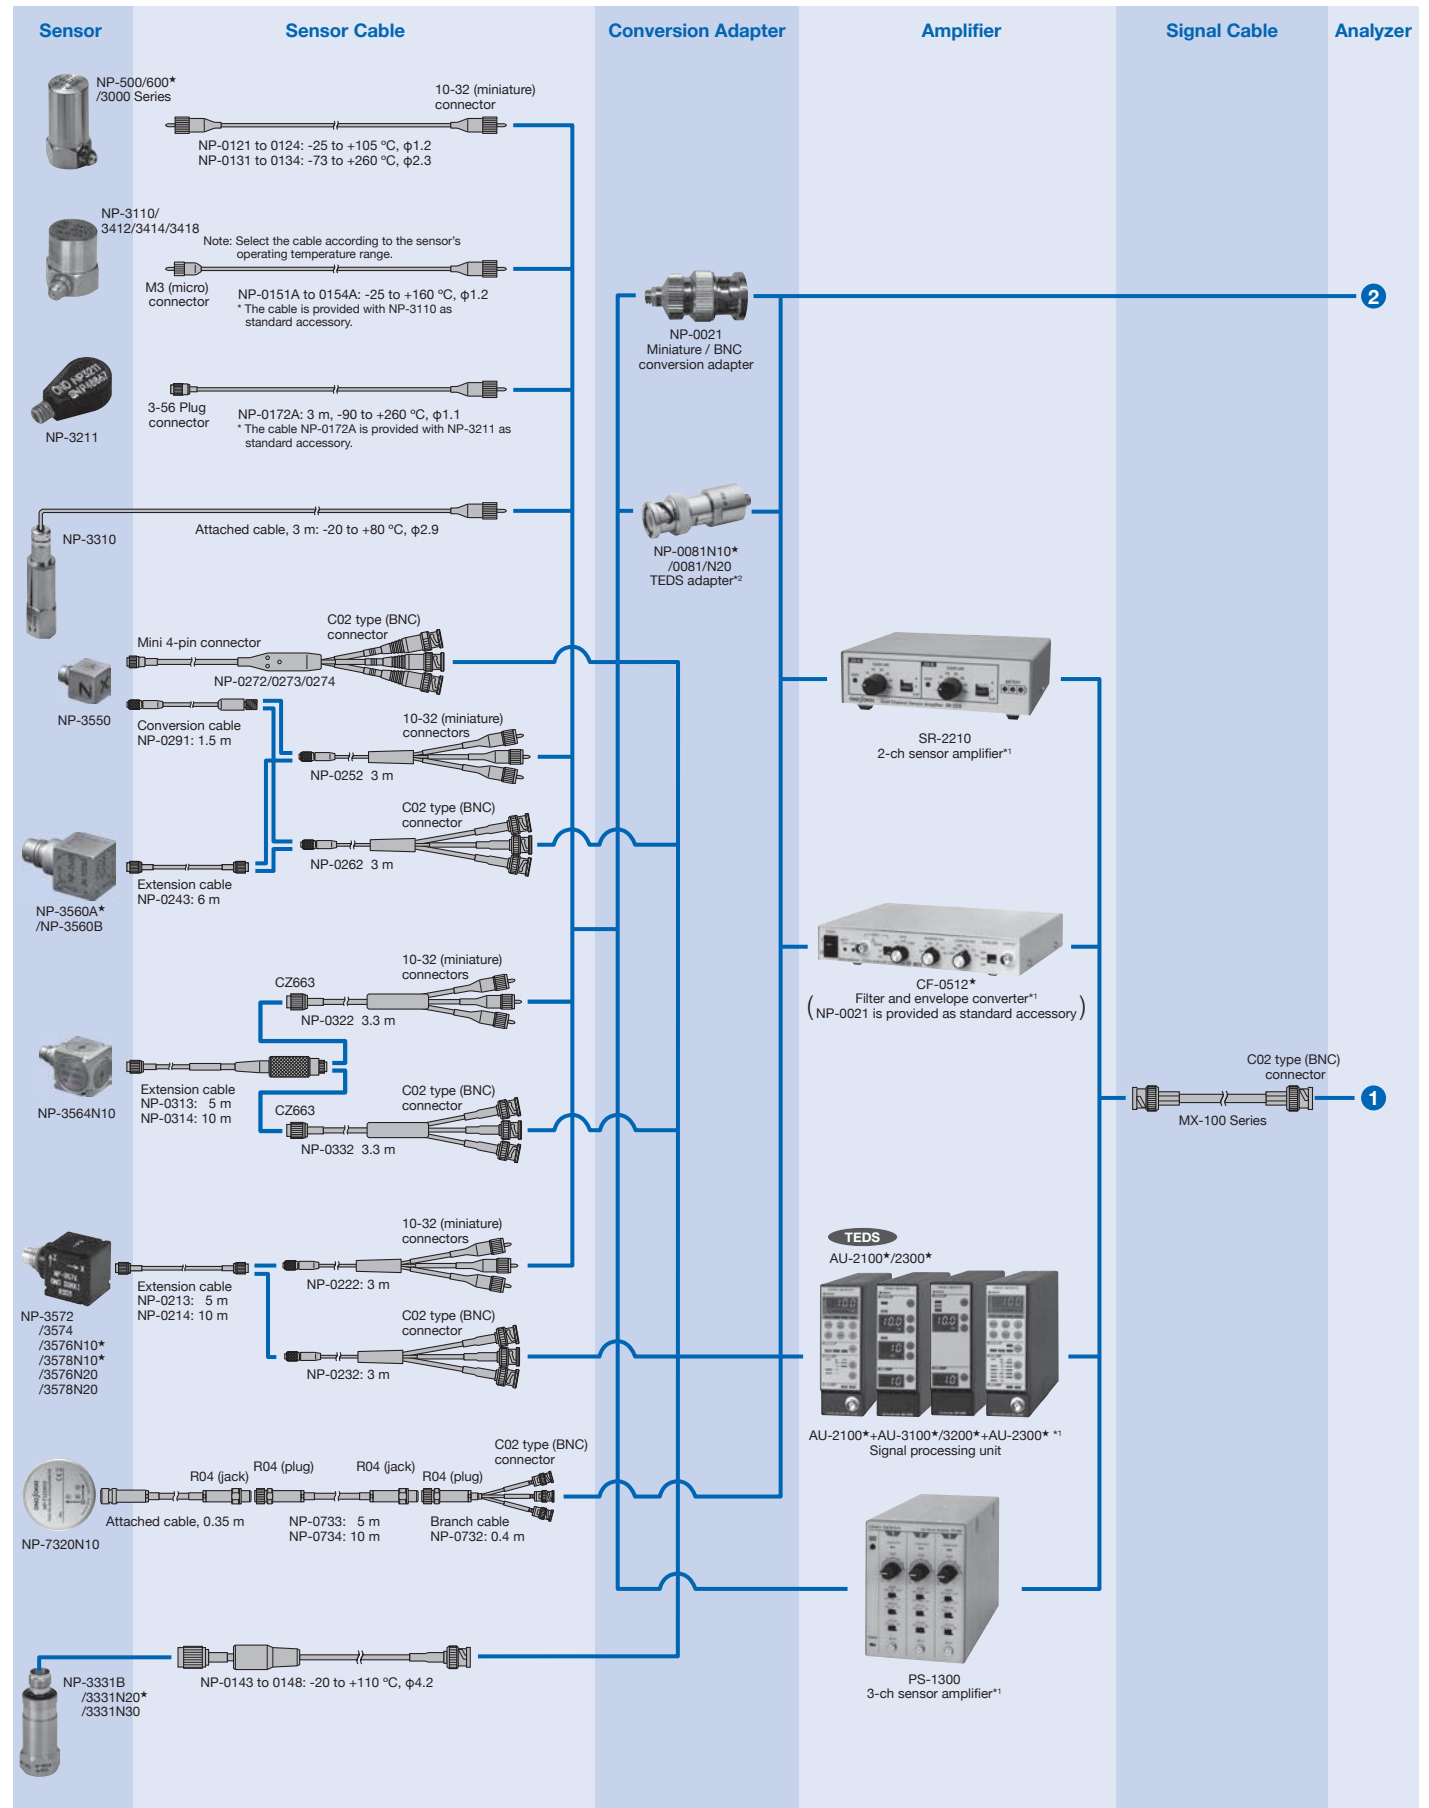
Sensor | Sensor Cable | Conversion Adapter | Amplifier | Signal Cable | Analyzer

NP-500/600★ /3000 Series

10-32 (miniature) connector

NP-0121 to 0124: -25 to +105 °C, φ1.2
NP-0131 to 0134: -73 to +260 °C, φ2.3

NP-3110/ 3412/3414/3418

Note: Select the cable according to the sensor's operating temperature range.

M3 (micro) connector

NP-0151A to 0154A: -25 to +160 °C, φ1.2
* The cable is provided with NP-3110 as standard accessory.

NP-0021 Miniature / BNC conversion adapter

2

NP-3211

3-56 Plug connector

NP-0172A: 3 m, -90 to +260 °C, φ1.1
* The cable NP-0172A is provided with NP-3211 as standard accessory.

NP-3310

Attached cable, 3 m: -20 to +80 °C, φ2.9

NP-0081N10★ /0081/N20 TEDS adapter*2

C02 type (BNC) connector

Mini 4-pin connector

NP-0272/0273/0274

NP-3550

Conversion cable NP-0291: 1.5 m

10-32 (miniature) connectors

NP-0252 3 m

SR-2210 2-ch sensor amplifier*1

C02 type (BNC) connector

NP-0262 3 m

Extension cable NP-0243: 6 m

NP-3560A★ /NP-3560B

CF-0512★ Filter and envelope converter*1 (NP-0021 is provided as standard accessory)

10-32 (miniature) connectors

CZ663

NP-0322 3.3 m

NP-3564N10

Extension cable NP-0313: 5 m NP-0314: 10 m

C02 type (BNC) connector

CZ663

NP-0332 3.3 m

C02 type (BNC) connector

MX-100 Series

1

10-32 (miniature) connectors

TEDS

AU-2100★/2300★

NP-0222: 3 m

Extension cable NP-0213: 5 m NP-0214: 10 m

C02 type (BNC) connector

NP-3572 /3574 /3576N10★ /3578N10★ /3576N20 /3578N20

NP-0232: 3 m

AU-2100★+AU-3100★/3200★+AU-2300★ *1 Signal processing unit

C02 type (BNC) connector

R04 (jack) R04 (plug) R04 (jack) R04 (plug)

NP-7320N10

Attached cable, 0.35 m

NP-0733: 5 m NP-0734: 10 m

Branch cable NP-0732: 0.4 m

NP-3331B /3331N20★ /3331N30

NP-0143 to 0148: -20 to +110 °C, φ4.2

PS-1300 3-ch sensor amplifier*1